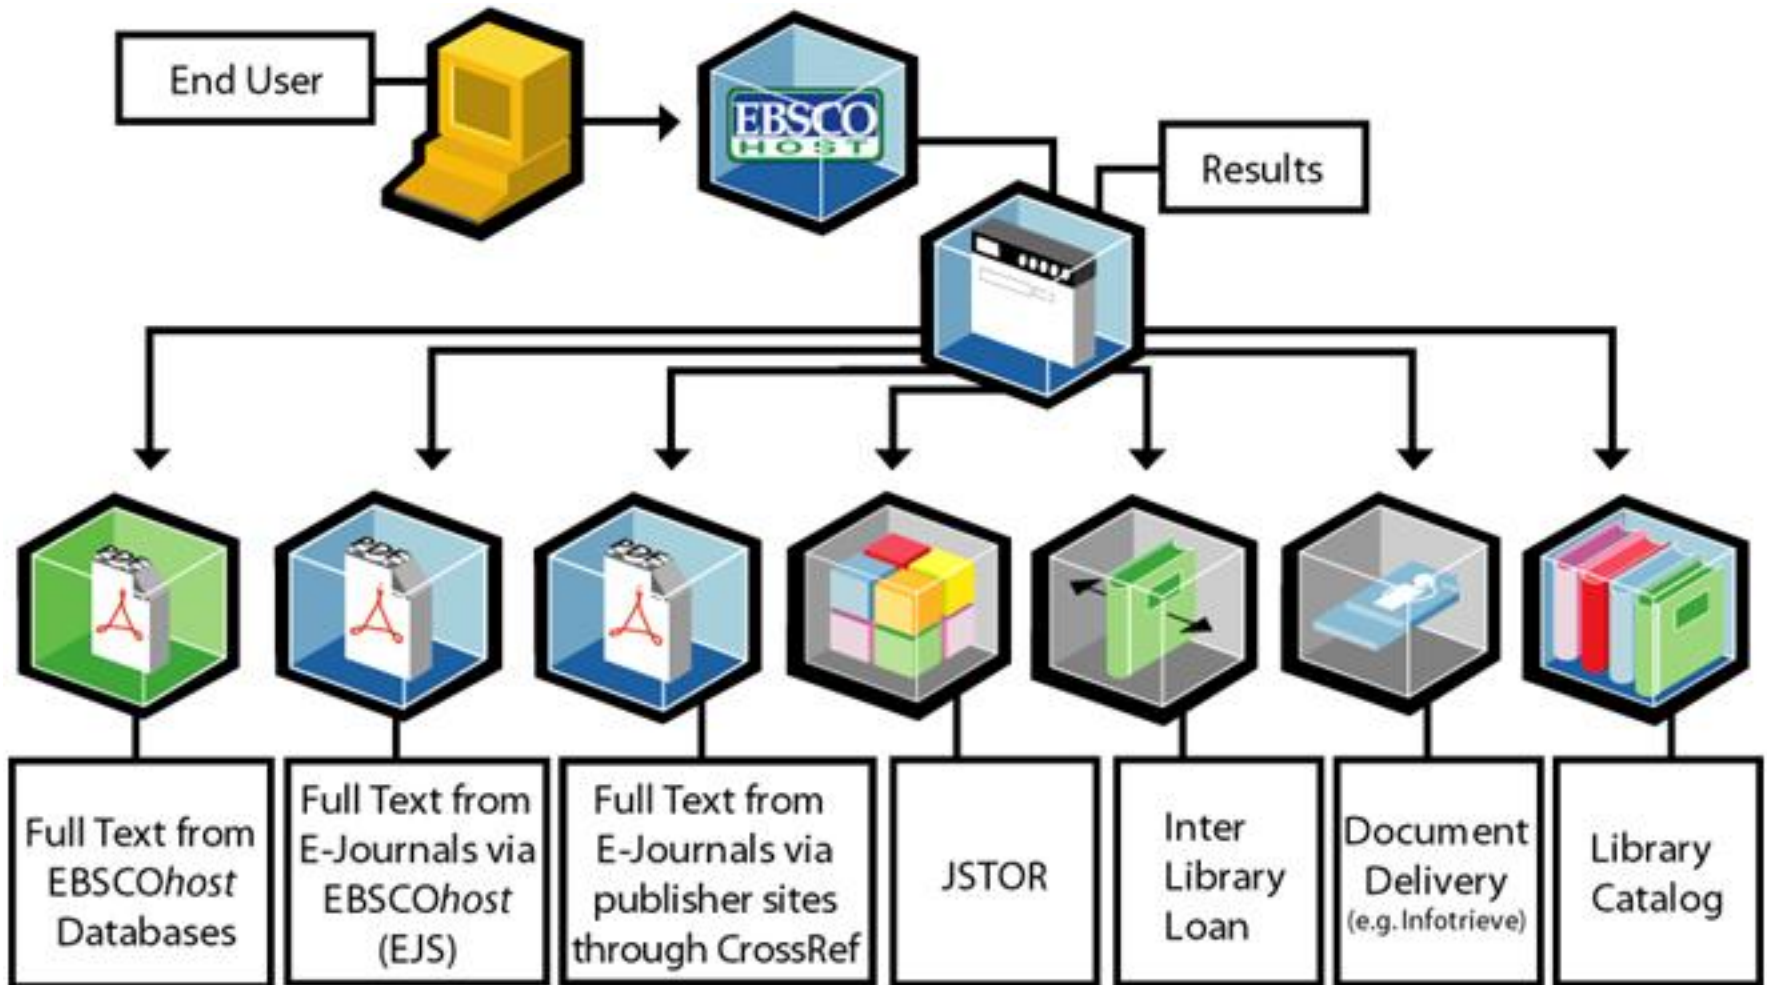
End User

EBSCO HOST

Results

PDF

PDF

PDF

Full Text from EBSCOhost Databases

Full Text from E-Journals via EBSCOhost (EJS)

Full Text from E-Journals via publisher sites through CrossRef

JSTOR

Inter Library Loan

Document Delivery (e.g. Infotrieve)

Library Catalog